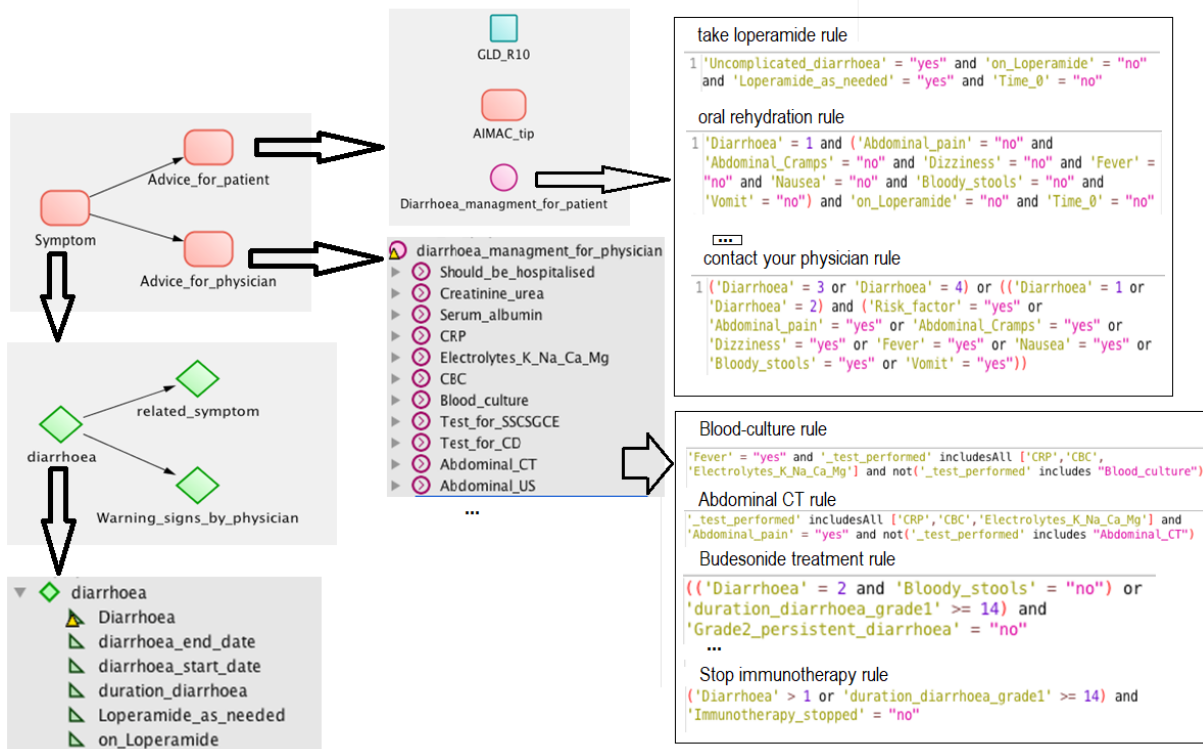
Symptom

Advice_for_patient

Advice_for_physician

diarrhoea

related_symptom

Warning_signs_by_physician

diarrhoea
Diarrhoea
diarrhoea_end_date
diarrhoea_start_date
duration_diarrhoea
Loperamide_as_needed
on_Loperamide

GLD_R10

AIMAC_tip

Diarrhoea_managment_for_patient

diarrhoea_managment_for_physician
Should_be_hospitalised
Creatinine_urea
Serum_albumin
CRP
Electrolytes_K_Na_Ca_Mg
CBC
Blood_culture
Test_for_SSCSGCE
Test_for_CD
Abdominal_CT
Abdominal_US
...

take loperamide rule
1 'Uncomplicated_diarrhoea' = "yes" and 'on_Loperamide' = "no" and 'Loperamide_as_needed' = "yes" and 'Time_0' = "no"

oral rehydration rule
1 'Diarrhoea' = 1 and ('Abdominal_pain' = "no" and 'Abdominal_Cramps' = "no" and 'Dizziness' = "no" and 'Fever' = "no" and 'Nausea' = "no" and 'Bloody_stools' = "no" and 'Vomit' = "no") and 'on_Loperamide' = "no" and 'Time_0' = "no"

...

contact your physician rule
1 ('Diarrhoea' = 3 or 'Diarrhoea' = 4) or (('Diarrhoea' = 1 or 'Diarrhoea' = 2) and ('Risk_factor' = "yes" or 'Abdominal_pain' = "yes" or 'Abdominal_Cramps' = "yes" or 'Dizziness' = "yes" or 'Fever' = "yes" or 'Nausea' = "yes" or 'Bloody_stools' = "yes" or 'Vomit' = "yes"))

Blood-culture rule
'Fever' = "yes" and '_test_performed' includesAll ['CRP','CBC','Electrolytes_K_Na_Ca_Mg'] and not('_test_performed' includes "Blood_culture")

Abdominal CT rule
'_test_performed' includesAll ['CRP','CBC','Electrolytes_K_Na_Ca_Mg'] and 'Abdominal_pain' = "yes" and not('_test_performed' includes "Abdominal_CT")

Budesonide treatment rule
(('Diarrhoea' = 2 and 'Bloody_stools' = "no") or 'duration_diarrhoea_grade1' >= 14) and 'Grade2_persistent_diarrhoea' = "no"
...

Stop immunotherapy rule
('Diarrhoea' > 1 or 'duration_diarrhoea_grade1' >= 14) and 'Immunotherapy_stopped' = "no"